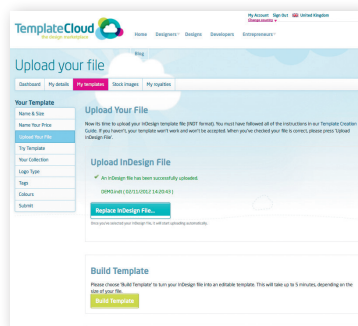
TemplateCloud
the design marketplace

Home Designers Designs Developers Entrepreneurs

My Account Sign Out United Kingdom
Change country

Blog

Upload your file

Dashboard My details My templates Stock images My royalties

Your Template
Name & Size
Name Your Price
Upload Your File
Try Template
Your Collection
Logo Type
Tags
Colours
Submit

Upload Your File

Now its time to upload your InDesign template file (INDT format). You must have followed all of the instructions in our Template Creation Guide. If you haven't, your template won't work and won't be accepted. When you've checked your file is correct, please press 'Upload InDesign File'.

Upload InDesign File

An InDesign file has been successfully uploaded.

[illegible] (02/11/2012 14:20:45)

Replace InDesign File...

Once you've selected your InDesign file, it will start uploading automatically.

Build Template

Please choose 'Build Template' to turn your InDesign file into an editable template. This will take up to 5 minutes, depending on the size of your file.

Build Template